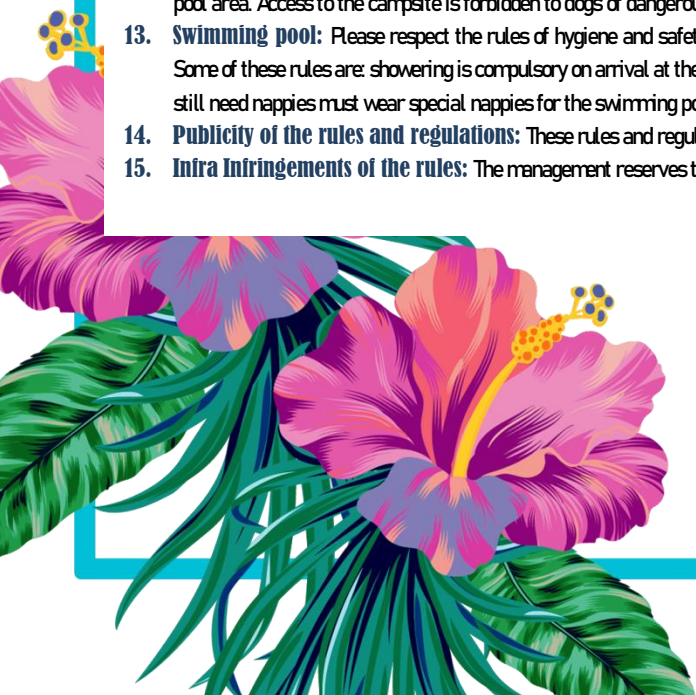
pool area. Access to the campsite is forbidden to dogs of dangerou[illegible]

13. Swimming pool: Please respect the rules of hygiene and safet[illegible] Some of these rules are: showering is compulsory on arrival at the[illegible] still need nappies must wear special nappies for the swimming po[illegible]

14. Publicity of the rules and regulations: These rules and regul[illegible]

15. Infra Infringements of the rules: The management reserves t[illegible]